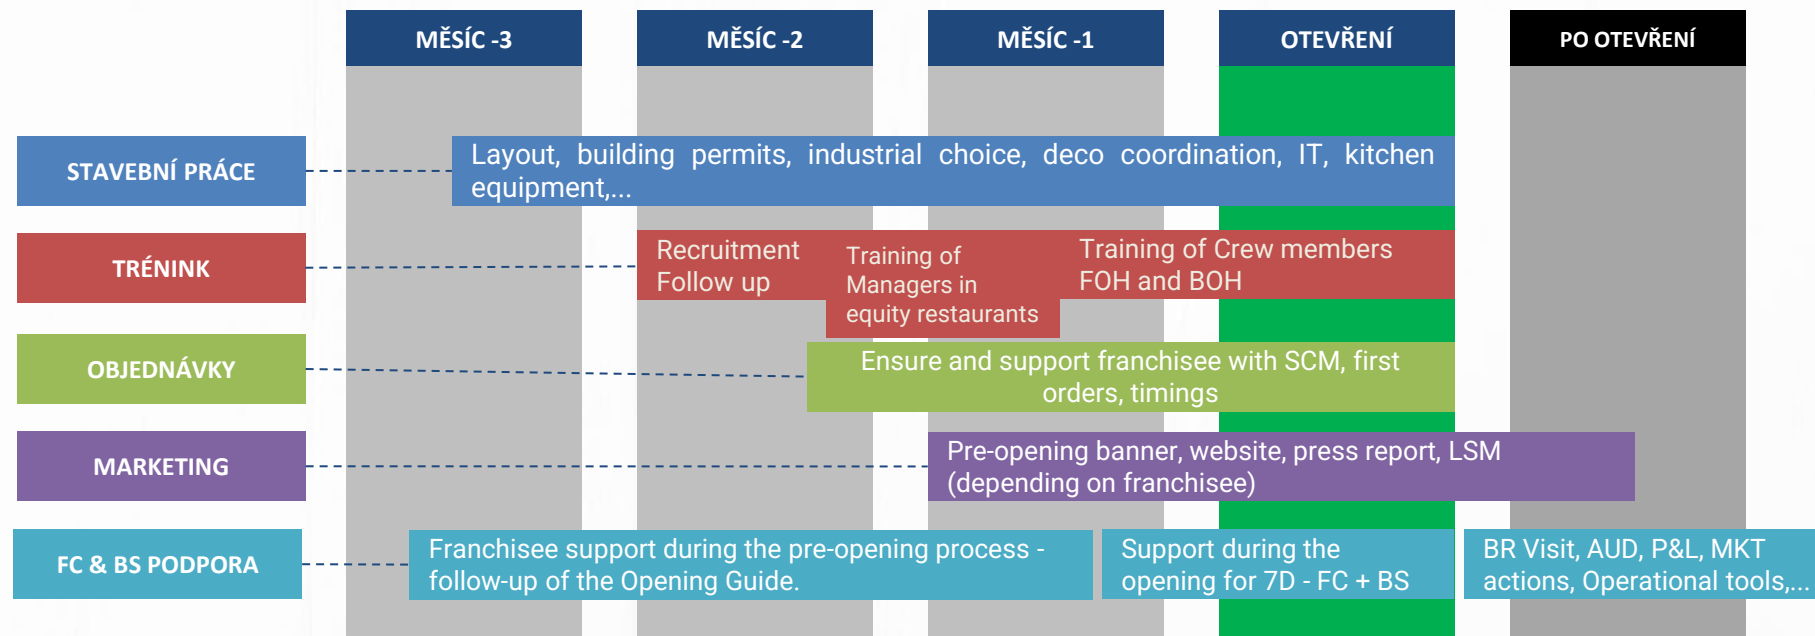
MĚSÍC -3

MĚSÍC -2

MĚSÍC -1

OTEVŘENÍ

PO OTEVŘENÍ

STAVEBNÍ PRÁCE

Layout, building permits, industrial choice, deco coordination, IT, kitchen equipment,...

TRÉNINK

Recruitment Follow up

Training of Managers in equity restaurants

Training of Crew members FOH and BOH

OBJEDNÁVKY

Ensure and support franchisee with SCM, first orders, timings

MARKETING

Pre-opening banner, website, press report, LSM (depending on franchisee)

FC & BS PODPORA

Franchisee support during the pre-opening process - follow-up of the Opening Guide.

Support during the opening for 7D - FC + BS

BR Visit, AUD, P&L, MKT actions, Operational tools,...